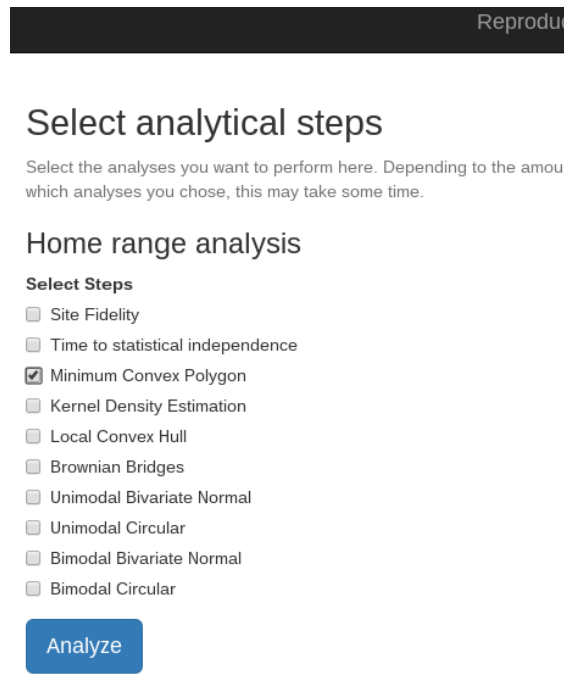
Reproduc

Select analytical steps

Select the analyses you want to perform here. Depending to the amou which analyses you chose, this may take some time.

Home range analysis

Select Steps

Site Fidelity

Time to statistical independence

Minimum Convex Polygon

Kernel Density Estimation

Local Convex Hull

Brownian Bridges

Unimodal Bivariate Normal

Unimodal Circular

Bimodal Bivariate Normal

Bimodal Circular

Analyze